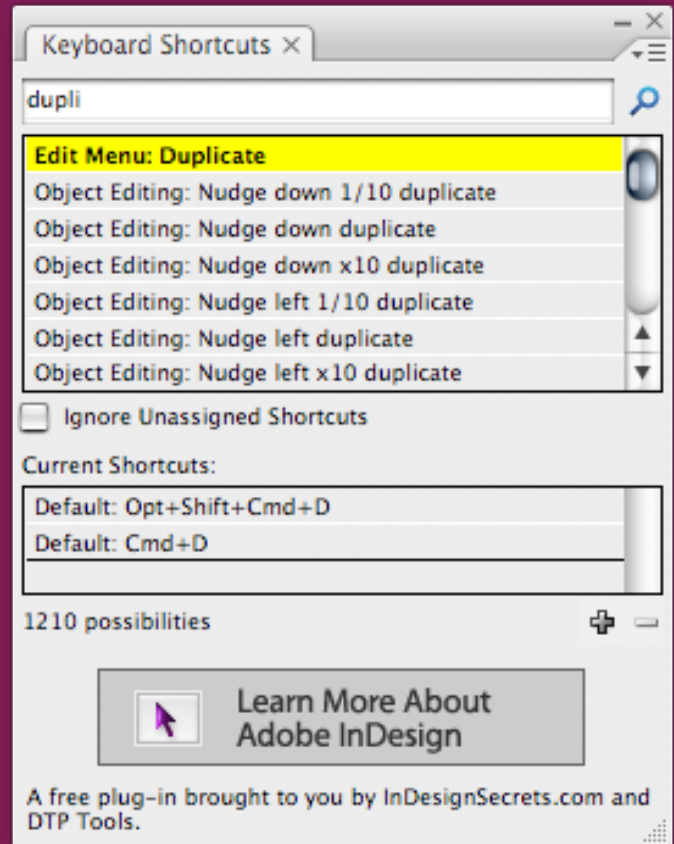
Keyboard Shortcuts ×

dupli

Edit Menu: Duplicate
Object Editing: Nudge down 1/10 duplicate
Object Editing: Nudge down duplicate
Object Editing: Nudge down x10 duplicate
Object Editing: Nudge left 1/10 duplicate
Object Editing: Nudge left duplicate
Object Editing: Nudge left x10 duplicate

Ignore Unassigned Shortcuts

Current Shortcuts:

Default: Opt+Shift+Cmd+D
Default: Cmd+D

1210 possibilities

Learn More About Adobe InDesign

A free plug-in brought to you by InDesignSecrets.com and DTP Tools.